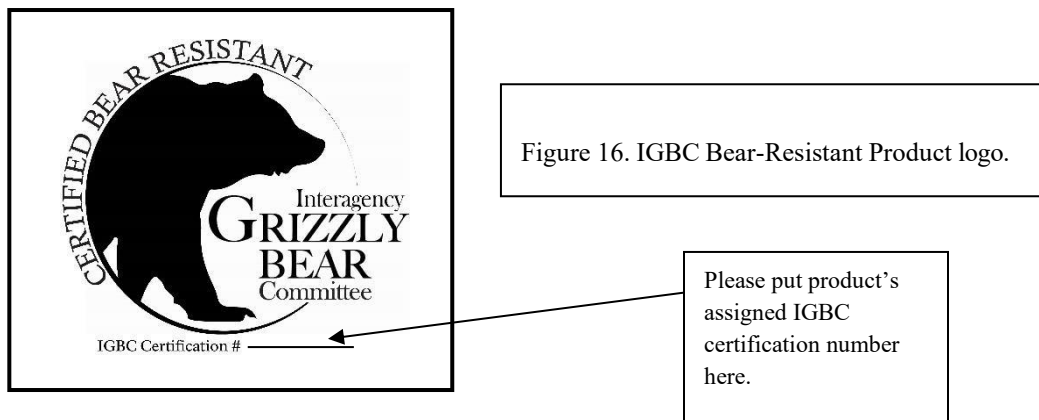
CERTIFIED BEAR RESISTANT

Interagency
GRIZZLY
BEAR
Committee

IGBC Certification # ________

Figure 16. IGBC Bear-Resistant Product logo.

Please put product's assigned IGBC certification number here.